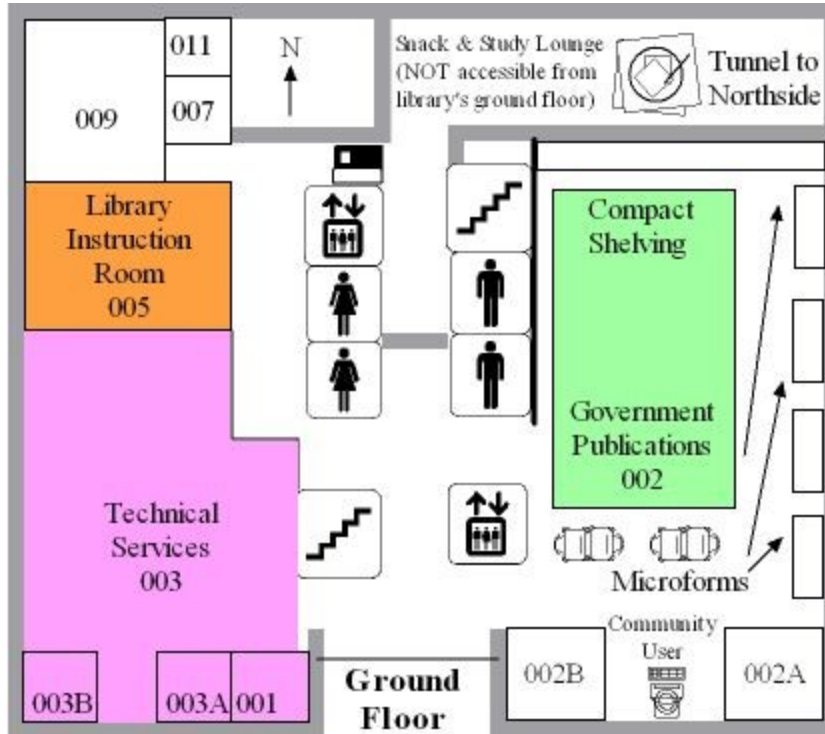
011

N

009

007

Snack & Study Lounge (NOT accessible from library's ground floor)

Tunnel to Northside

Library Instruction Room 005

Compact Shelving

Government Publications 002

Technical Services 003

Microforms

Community User

003B

003A

001

Ground Floor

002B

002A